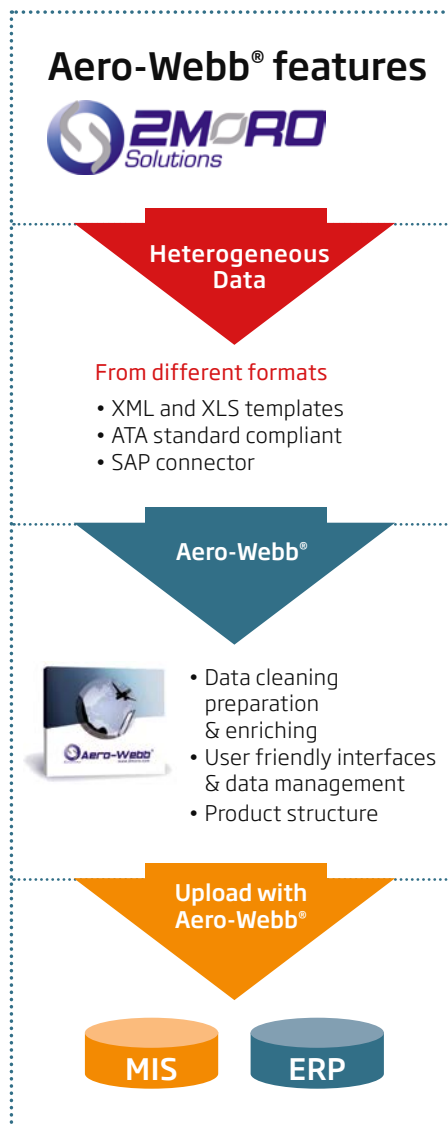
Aero-Webb® features

2MORO Solutions

Heterogeneous Data

From different formats

• XML and XLS templates
• ATA standard compliant
• SAP connector

Aero-Webb®

Aero-Webb

• Data cleaning preparation & enriching
• User friendly interfaces & data management
• Product structure

Upload with Aero-Webb®

MIS

ERP